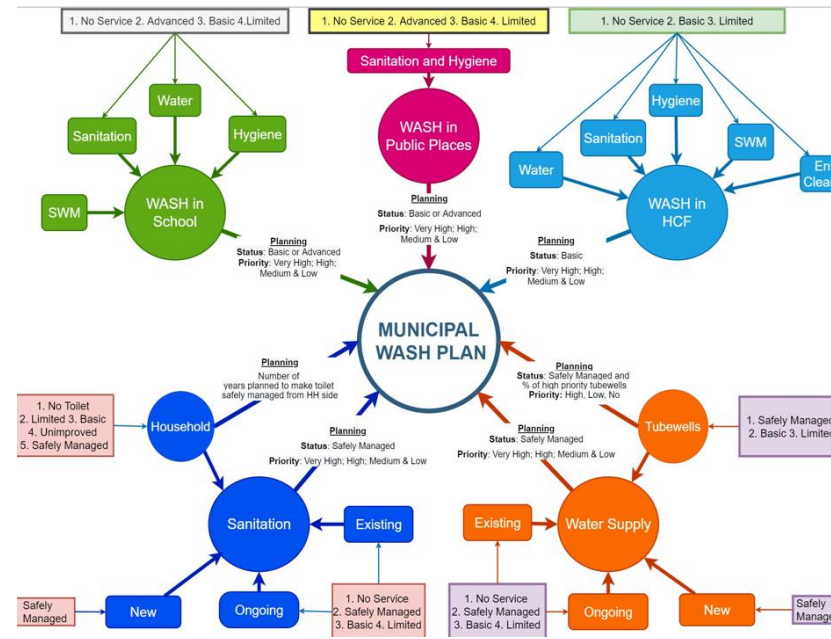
1. No Service 2. Advanced 3. Basic 4.Limited

1. No Service 2. Advanced 3. Basic 4. Limited

1. No Service 2. Basic 3. Limited

Sanitation and Hygiene

Water

Sanitation

Hygiene

WASH in Public Places

Hygiene

Sanitation

SWM

Water

Env Clea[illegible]

SWM

WASH in School

WASH in HCF

Planning
Status: Basic or Advanced
Priority: Very High; High; Medium & Low

Planning
Status: Basic or Advanced
Priority: Very High; High; Medium & Low

Planning
Status: Basic
Priority: Very High; High; Medium & Low

MUNICIPAL WASH PLAN

Planning
Number of years planned to make toilet safely managed from HH side

Planning
Status: Safely Managed and % of high priority tubewells
Priority: High, Low, No

1. No Toilet
2. Limited 3. Basic
4. Unimproved
5. Safely Managed

Household

Planning
Status: Safely Managed
Priority: Very High; High; Medium & Low

Planning
Status: Safely Managed
Priority: Very High; High; Medium & Low

Tubewells

1. Safely Managed
2. Basic 3. Limited

Sanitation

Existing

Existing

Water Supply

Safely Managed

New

Ongoing

1. No Service
2. Safely Managed
3. Basic 4. Limited

1. No Service
2. Safely Managed
3. Basic 4. Limited

Ongoing

New

Safely Manag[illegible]